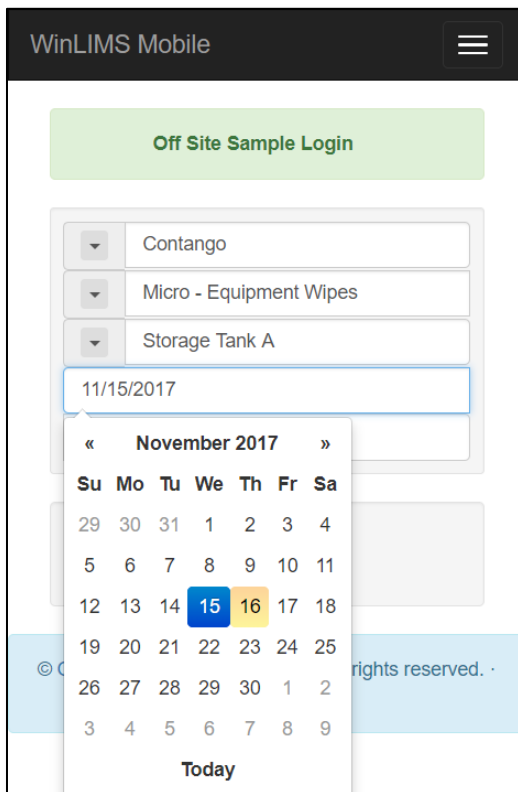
WinLIMS Mobile

Off Site Sample Login

Contango

Micro - Equipment Wipes

Storage Tank A

11/15/2017

« November 2017 »

| Su | Mo | Tu | We | Th | Fr | Sa |
|---|---|---|---|---|---|---|
| 29 | 30 | 31 | 1 | 2 | 3 | 4 |
| 5 | 6 | 7 | 8 | 9 | 10 | 11 |
| 12 | 13 | 14 | 15 | 16 | 17 | 18 |
| 19 | 20 | 21 | 22 | 23 | 24 | 25 |
| 26 | 27 | 28 | 29 | 30 | 1 | 2 |
| 3 | 4 | 5 | 6 | 7 | 8 | 9 |

Today

© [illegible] rights reserved. ·